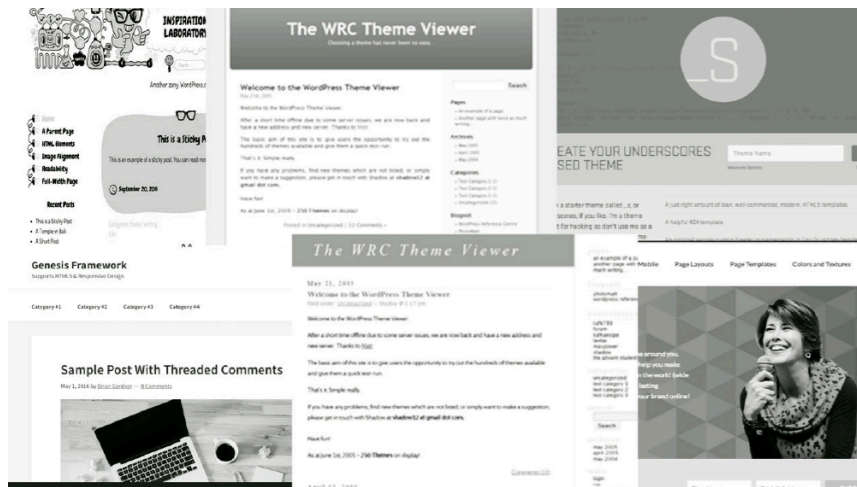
INSPIRATION LABORATORY

Another sorry WordPress...

Home
A Parent Page
HTML Elements
Image Alignment
Readability
Full-Width Page

This is a Sticky P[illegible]

This is an example of a sticky post. You can read m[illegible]

September 20, 2016

Recent Posts

This is a Sticky Post
A Template Ball
A Short Post

The WRC Theme Viewer

Choosing a theme has never been so easy...

Welcome to the WordPress Theme Viewer

After a short time offline due to some server issues, we are now back and have a new address and host. Thanks to Matt.

The basic aim of this site is to give users the opportunity to try out the hundreds of themes available and give them a quick test run.

That's it. Simple really.

If you have any problems, find new themes which are not listed, or simply want to make a suggestion, please get in touch with Shadow at shadow12 at gmail dot com.

Have fun!

As at June 1st, 2005 – 250 Themes on display!

Posted in Uncategorized | 11 Comments »

Search

Pages

Archives

Categories

Blogroll

S

EATE YOUR UNDERSCORES SED THEME

Theme Name

Genesis Framework

Supports HTML5 & Responsive Design

Category #1 Category #2 Category #3 Category #4

Sample Post With Threaded Comments

May 1, 2016 by Brian Gardner — 8 Comments

The WRC Theme Viewer

May 21, 2005

Welcome to the WordPress Theme Viewer

After a short time offline due to some server issues, we are now back and have a new address and new server. Thanks to Matt.

The basic aim of this site is to give users the opportunity to try out the hundreds of themes available and give them a quick test run.

That's it. Simple really.

If you have any problems, find new themes which are not listed, or simply want to make a suggestion, please get in touch with Shadow at shadow12 at gmail dot com.

Have fun!

As at June 1st, 2005 – 250 Themes on display!

Comments (11)

Mobile Page Layouts Page Templates Colors and Textures

Search